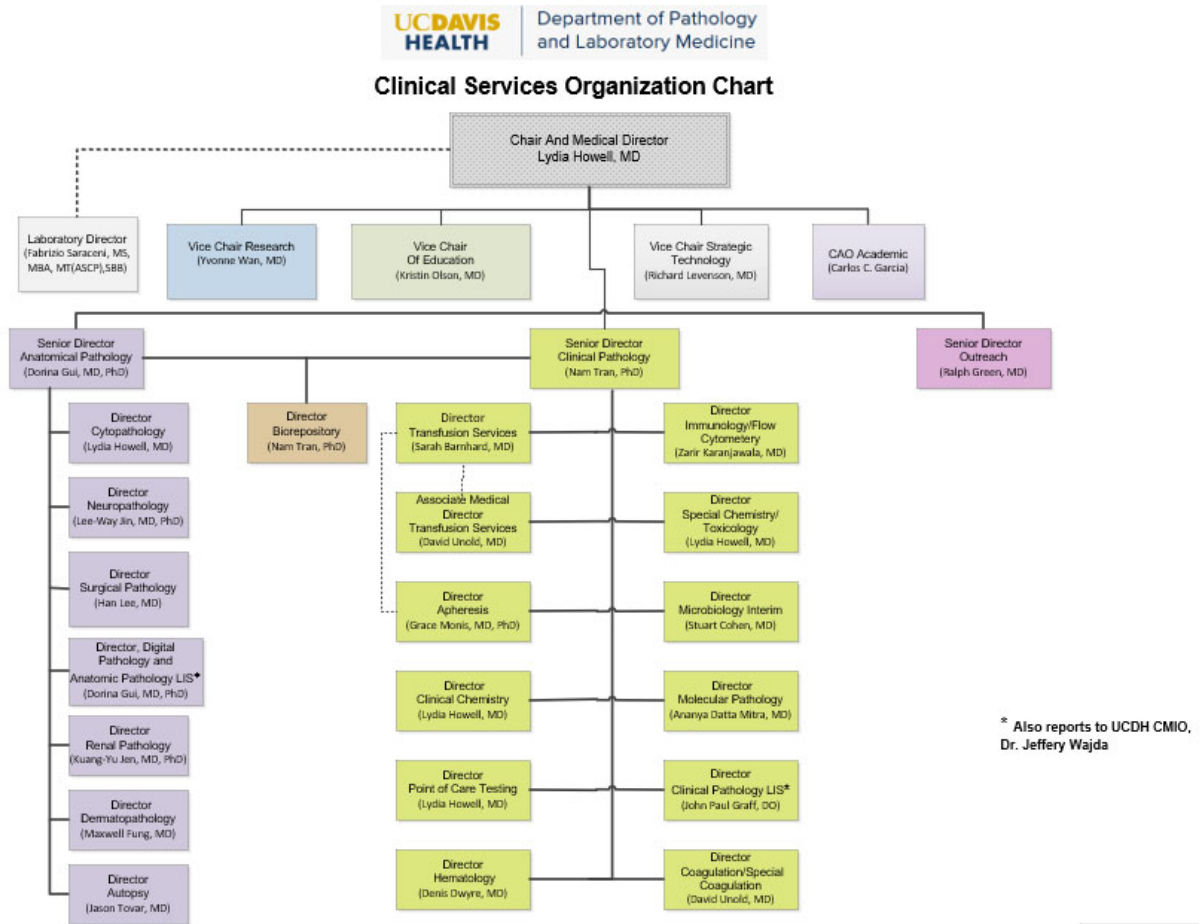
UCDAVIS HEALTH
Department of Pathology and Laboratory Medicine

Clinical Services Organization Chart

Chair And Medical Director
Lydia Howell, MD

Laboratory Director
(Fabrizio Saraceni, MS, MBA, MT(ASCP),SBB)

Vice Chair Research
(Yvonne Wan, MD)

Vice Chair
Of Education
(Kristin Olson, MD)

Vice Chair Strategic Technology
(Richard Levenson, MD)

CAO Academic
(Carlos C. Garcia)

Senior Director
Anatomical Pathology
(Dorina Gui, MD, PhD)

Senior Director
Clinical Pathology
(Nam Tran, PhD)

Senior Director
Outreach
(Ralph Green, MD)

Director
Cytopathology
(Lydia Howell, MD)

Director
Neuropathology
(Lee-Way Jin, MD, PhD)

Director
Surgical Pathology
(Han Lee, MD)

Director, Digital Pathology and Anatomic Pathology LIS*
(Dorina Gui, MD, PhD)

Director
Renal Pathology
(Kuang-Yu Jen, MD, PhD)

Director
Dermatopathology
(Maxwell Fung, MD)

Director
Autopsy
(Jason Tovar, MD)

Director
Biorepository
(Nam Tran, PhD)

Director
Transfusion Services
(Sarah Barnhard, MD)

Associate Medical Director
Transfusion Services
(David Unold, MD)

Director
Apheresis
(Grace Monis, MD, PhD)

Director
Clinical Chemistry
(Lydia Howell, MD)

Director
Point of Care Testing
(Lydia Howell, MD)

Director
Hematology
(Denis Dwyre, MD)

Director
Immunology/Flow Cytometery
(Zarir Karanjawala, MD)

Director
Special Chemistry/ Toxicology
(Lydia Howell, MD)

Director
Microbiology Interim
(Stuart Cohen, MD)

Director
Molecular Pathology
(Ananya Datta Mitra, MD)

Director
Clinical Pathology LIS*
(John Paul Graff, DO)

Director
Coagulation/Special Coagulation
(David Unold, MD)

* Also reports to UCDH CMIO, Dr. Jeffery Wajda